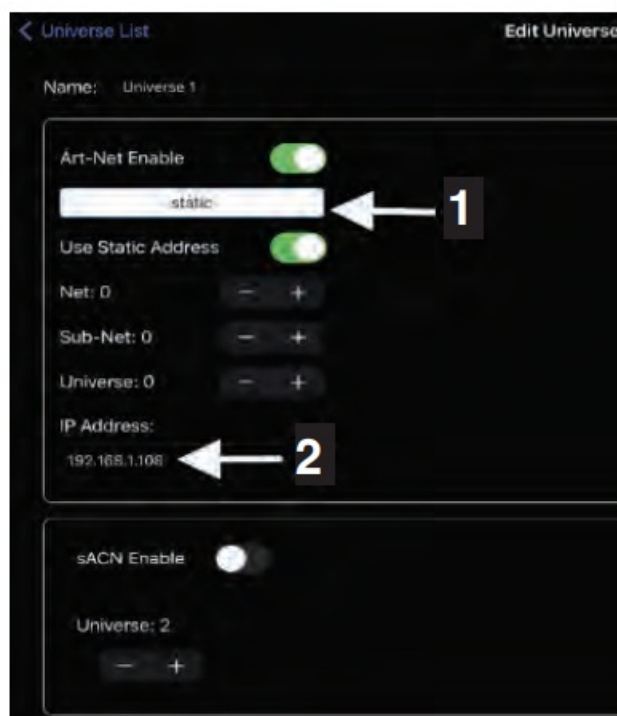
< Universe List

Edit Universe

Name: Universe 1

Art-Net Enable

static

1

Use Static Address

Net: 0 − +

Sub-Net: 0 − +

Universe: 0 − +

IP Address:

192.168.1.108

2

sACN Enable

Universe: 2

− +